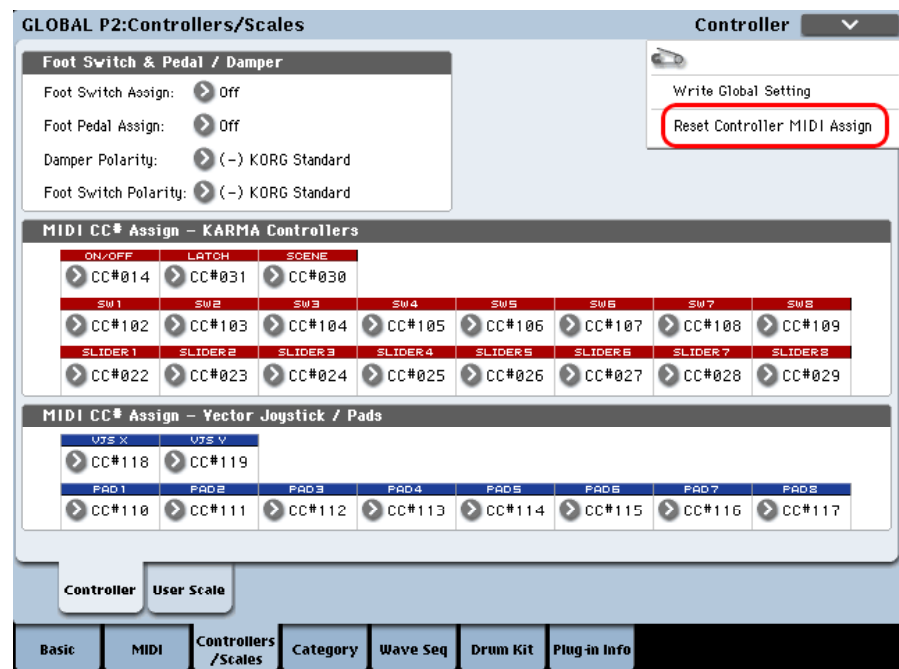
GLOBAL P2:Controllers/Scales

Controller

Write Global Setting

Reset Controller MIDI Assign

Foot Switch & Pedal / Damper

Foot Switch Assign: Off

Foot Pedal Assign: Off

Damper Polarity: (–) KORG Standard

Foot Switch Polarity: (–) KORG Standard

MIDI CC# Assign – KARMA Controllers

| ON/OFF | LATCH | SCENE |
|---|---|---|
| CC#014 | CC#031 | CC#030 |

| SW1 | SW2 | SW3 | SW4 | SW5 | SW6 | SW7 | SW8 |
|---|---|---|---|---|---|---|---|
| CC#102 | CC#103 | CC#104 | CC#105 | CC#106 | CC#107 | CC#108 | CC#109 |

| SLIDER1 | SLIDER2 | SLIDER3 | SLIDER4 | SLIDER5 | SLIDER6 | SLIDER7 | SLIDER8 |
|---|---|---|---|---|---|---|---|
| CC#022 | CC#023 | CC#024 | CC#025 | CC#026 | CC#027 | CC#028 | CC#029 |

MIDI CC# Assign – Vector Joystick / Pads

| VJS X | VJS Y |
|---|---|
| CC#118 | CC#119 |

| PAD1 | PAD2 | PAD3 | PAD4 | PAD5 | PAD6 | PAD7 | PAD8 |
|---|---|---|---|---|---|---|---|
| CC#110 | CC#111 | CC#112 | CC#113 | CC#114 | CC#115 | CC#116 | CC#117 |

Controller | User Scale

Basic | MIDI | Controllers /Scales | Category | Wave Seq | Drum Kit | Plug-in Info